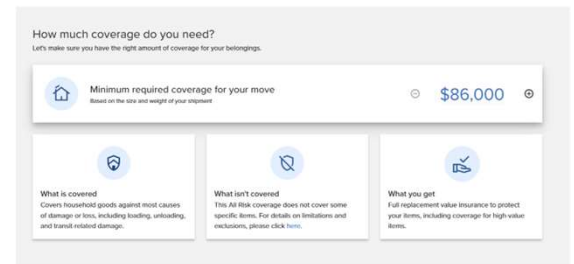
How much coverage do you need?
Let's make sure you have the right amount of coverage for your belongings.

Minimum required coverage for your move
Based on the size and weight of your shipment

$86,000

What is covered
Covers household goods against most causes of damage or loss, including loading, unloading, and transit-related damage.

What isn't covered
This All Risk coverage does not cover some specific items. For details on limitations and exclusions, please click here.

What you get
Full replacement value insurance to protect your items, including coverage for high-value items.